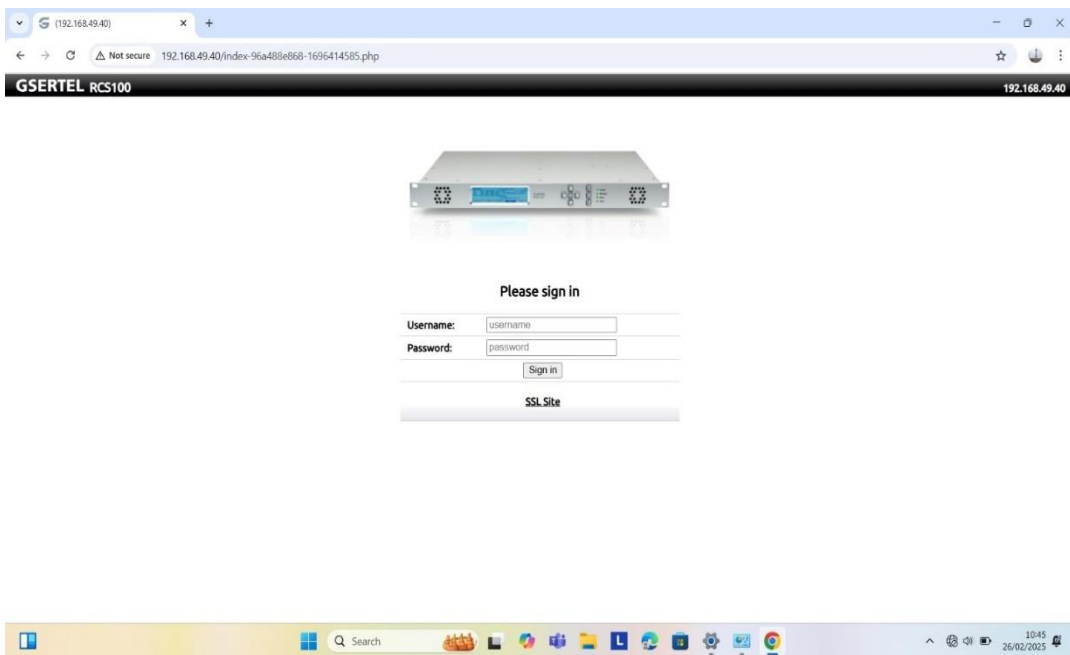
(192.168.49.40)

Not secure 192.168.49.40/index-96a488e868-1696414585.php

GSERTEL RCS100

192.168.49.40

Please sign in

| Username: | username |
|---|---|
| Password: | password |

Sign in

SSL Site

Search

10:45
26/02/2025